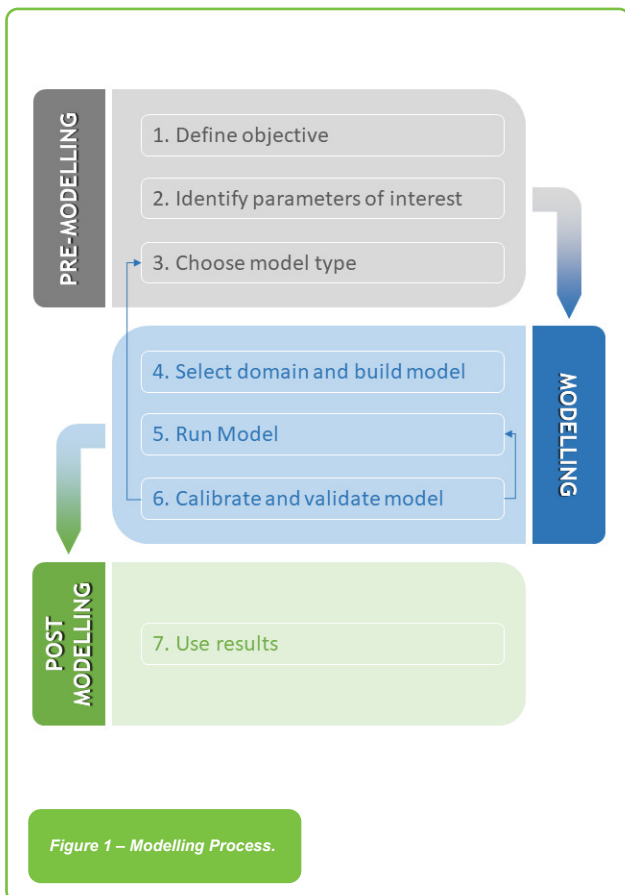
PRE-MODELLING

1. Define objective

2. Identify parameters of interest

3. Choose model type

MODELLING

4. Select domain and build model

5. Run Model

6. Calibrate and validate model

POST MODELLING

7. Use results

Figure 1 – Modelling Process.